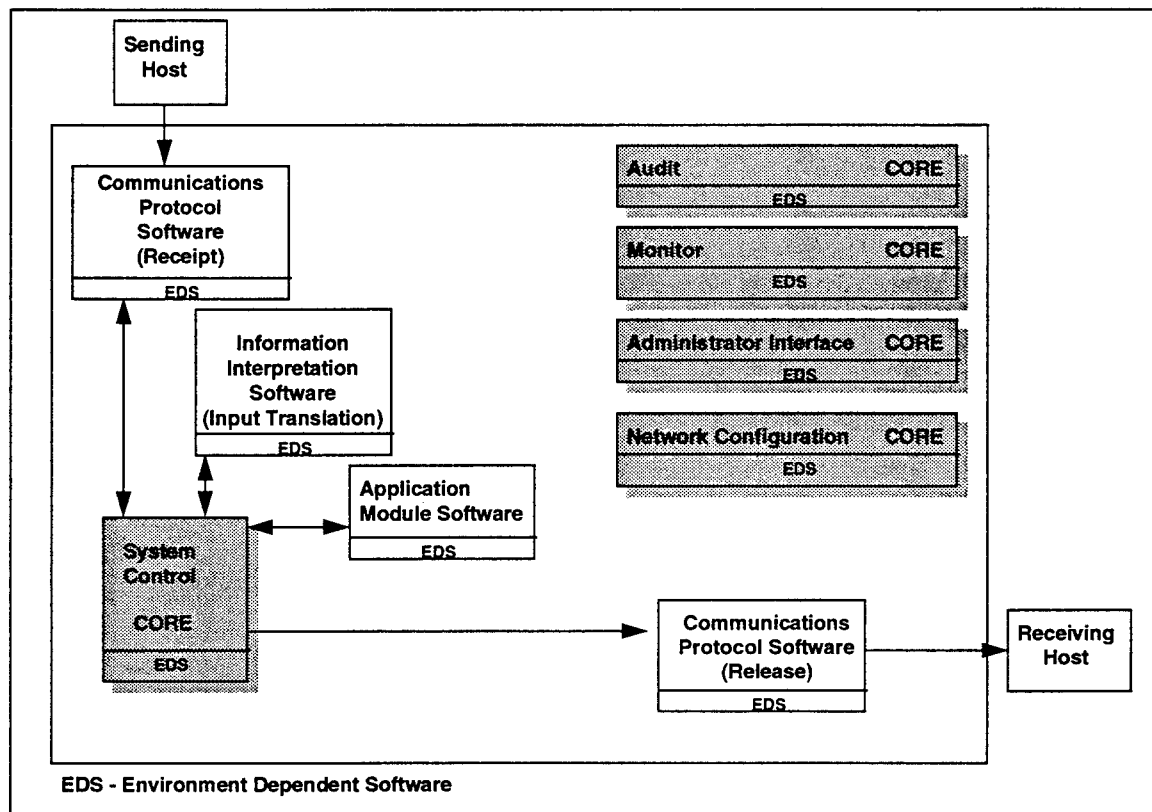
Sending Host

Communications Protocol Software (Receipt)

EDS

Information Interpretation Software (Input Translation)

EDS

Application Module Software

EDS

System Control

CORE

EDS

Audit CORE

EDS

Monitor CORE

EDS

Administrator Interface CORE

EDS

Network Configuration CORE

EDS

Communications Protocol Software (Release)

EDS

Receiving Host

EDS - Environment Dependent Software